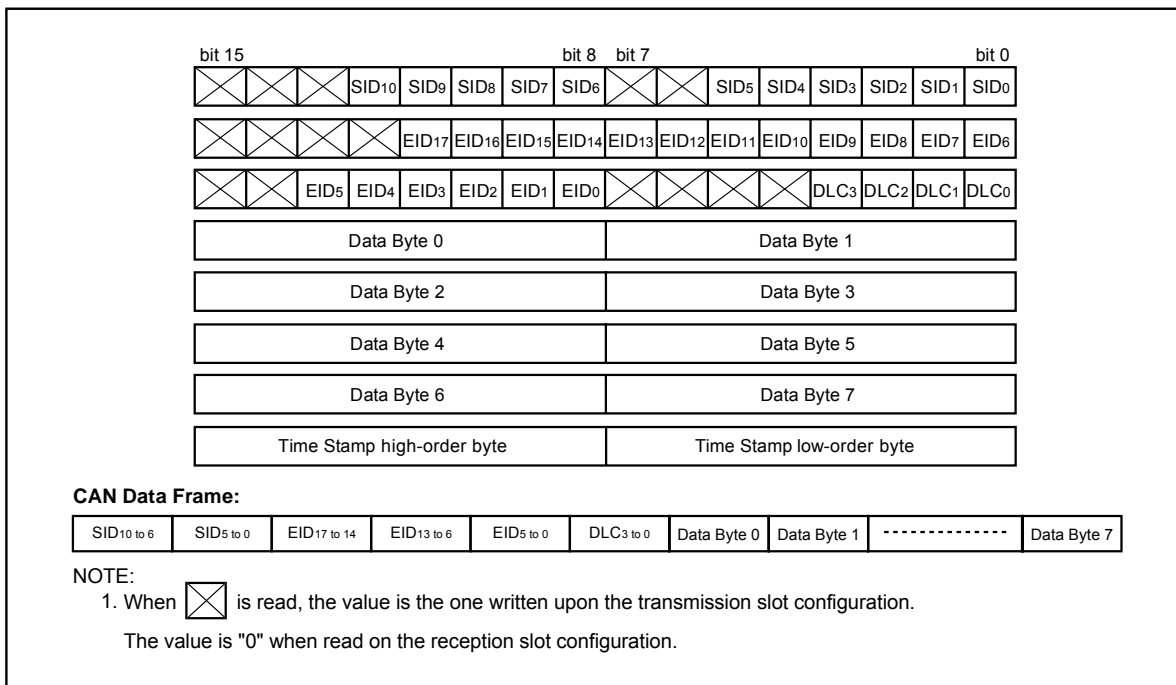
bit 15 bit 8 bit 7 bit 0

| | | | $SID_{10}$ | $SID_9$ | $SID_8$ | $SID_7$ | $SID_6$ | | | $SID_5$ | $SID_4$ | $SID_3$ | $SID_2$ | $SID_1$ | $SID_0$ |
|---|---|---|---|---|---|---|---|---|---|---|---|---|---|---|---|
| | | | | $EID_{17}$ | $EID_{16}$ | $EID_{15}$ | $EID_{14}$ | $EID_{13}$ | $EID_{12}$ | $EID_{11}$ | $EID_{10}$ | $EID_9$ | $EID_8$ | $EID_7$ | $EID_6$ |
| | | $EID_5$ | $EID_4$ | $EID_3$ | $EID_2$ | $EID_1$ | $EID_0$ | | | | | $DLC_3$ | $DLC_2$ | $DLC_1$ | $DLC_0$ |

| Data Byte 0 | Data Byte 1 |
|---|---|
| Data Byte 2 | Data Byte 3 |
| Data Byte 4 | Data Byte 5 |
| Data Byte 6 | Data Byte 7 |
| Time Stamp high-order byte | Time Stamp low-order byte |

**CAN Data Frame:**

| $SID_{10 \text{ to } 6}$ | $SID_{5 \text{ to } 0}$ | $EID_{17 \text{ to } 14}$ | $EID_{13 \text{ to } 6}$ | $EID_{5 \text{ to } 0}$ | $DLC_{3 \text{ to } 0}$ | Data Byte 0 | Data Byte 1 | -------------- | Data Byte 7 |
|---|---|---|---|---|---|---|---|---|---|

NOTE:
1. When is read, the value is the one written upon the transmission slot configuration.

The value is "0" when read on the reception slot configuration.